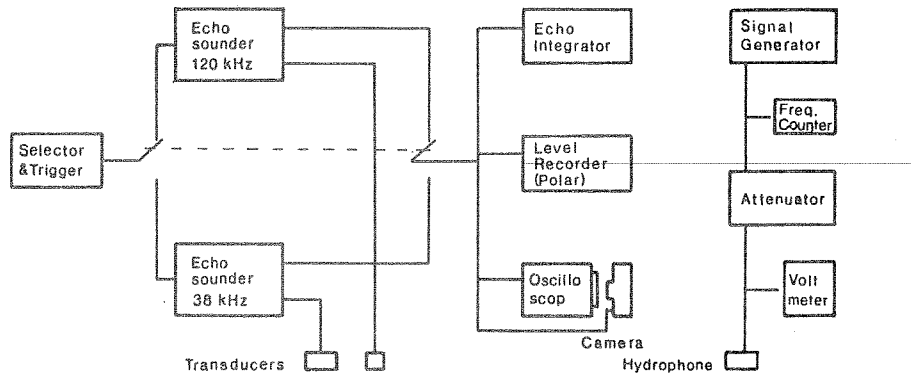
Echo sounder 120 kHz

Selector &Trigger

Echo sounder 38 kHz

Transducers

Echo Integrator

Level Recorder (Polar)

Oscillo scop

Camera

Signal Generator

Freq. Counter

Attenuator

Volt meter

Hydrophone